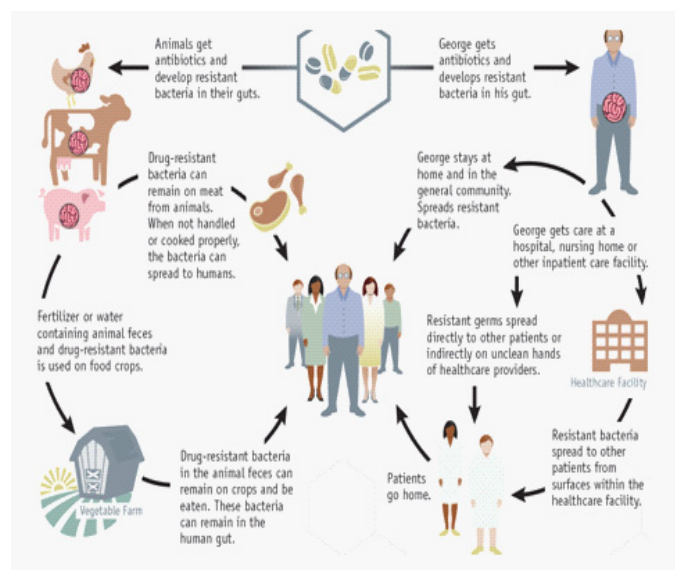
Animals get antibiotics and develop resistant bacteria in their guts.

George gets antibiotics and develops resistant bacteria in his gut.

Drug-resistant bacteria can remain on meat from animals. When not handled or cooked properly, the bacteria can spread to humans.

George stays at home and in the general community. Spreads resistant bacteria.

George gets care at a hospital, nursing home or other inpatient care facility.

Fertilizer or water containing animal feces and drug-resistant bacteria is used on food crops.

Resistant germs spread directly to other patients or indirectly on unclean hands of healthcare providers.

Healthcare Facility

Vegetable Farm

Drug-resistant bacteria in the animal feces can remain on crops and be eaten. These bacteria can remain in the human gut.

Patients go home.

Resistant bacteria spread to other patients from surfaces within the healthcare facility.